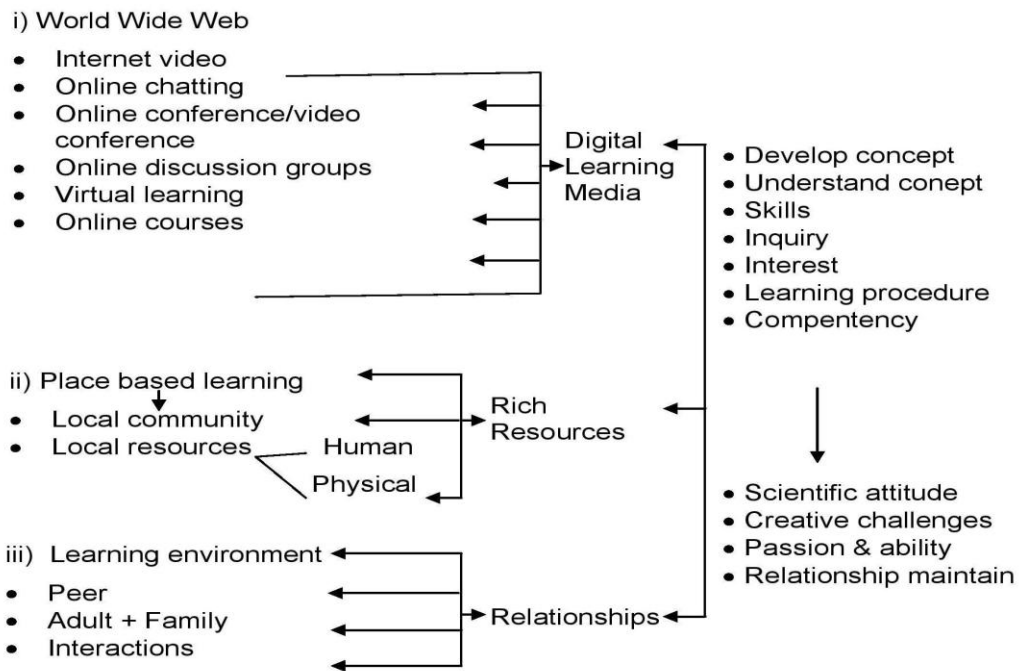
i) World Wide Web

- Internet video
- Online chatting
- Online conference/video conference
- Online discussion groups
- Virtual learning
- Online courses

Digital Learning Media

- Develop concept
- Understand conept
- Skills
- Inquiry
- Interest
- Learning procedure
- Compentency

ii) Place based learning

- Local community
- Local resources

Human

Physical

Rich Resources

- Scientific attitude
- Creative challenges
- Passion & ability
- Relationship maintain

iii) Learning environment

- Peer
- Adult + Family
- Interactions

Relationships